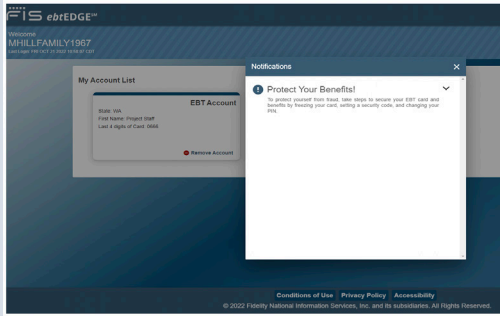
FIS ebtEDGE℠

Welcome
MHILLFAMILY1967
Last Login: FRI OCT 21 2022 10:04:37 CDT

My Account List

EBT Account
State: WA
First Name: Project Staff
Last 4 digits of Card: 9668

Remove Account

Notifications ×

Protect Your Benefits!

To protect yourself from fraud, take steps to secure your EBT card and benefits by freezing your card, setting a security code, and changing your PIN.

Conditions of Use Privacy Policy Accessibility

© 2022 Fidelity National Information Services, Inc. and its subsidiaries. All Rights Reserved.